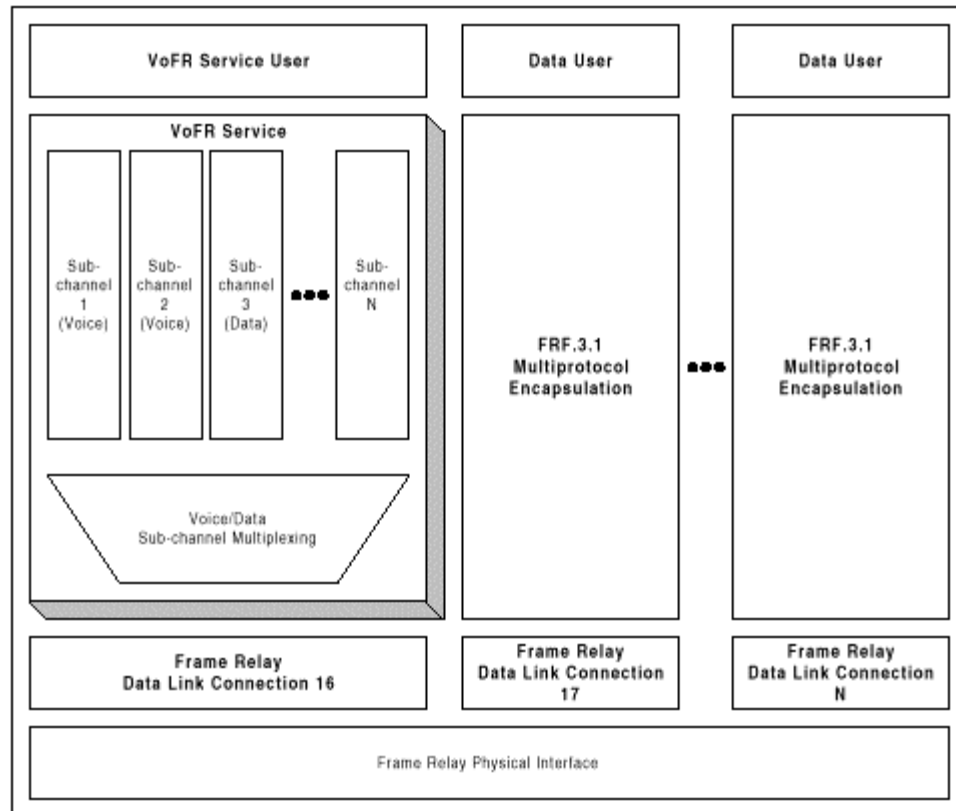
VoFR Service User

Data User

Data User

VoFR Service

Sub-channel 1 (Voice)

Sub-channel 2 (Voice)

Sub-channel 3 (Data)

Sub-channel N

Voice/Data Sub-channel Multiplexing

FRF.3.1 Multiprotocol Encapsulation

FRF.3.1 Multiprotocol Encapsulation

Frame Relay Data Link Connection 16

Frame Relay Data Link Connection 17

Frame Relay Data Link Connection N

Frame Relay Physical Interface